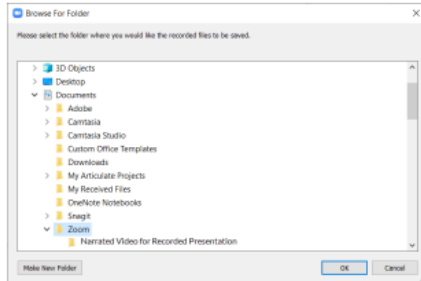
Browse For Folder

Please select the folder where you would like the recorded files to be saved.

3D Objects
Desktop
Documents
Adobe
Camtasia
Camtasia Studio
Custom Office Templates
Downloads
My Articulate Projects
My Received Files
OneNote Notebooks
Snagit
Zoom
Narrated Video for Recorded Presentation

Make New Folder
OK
Cancel